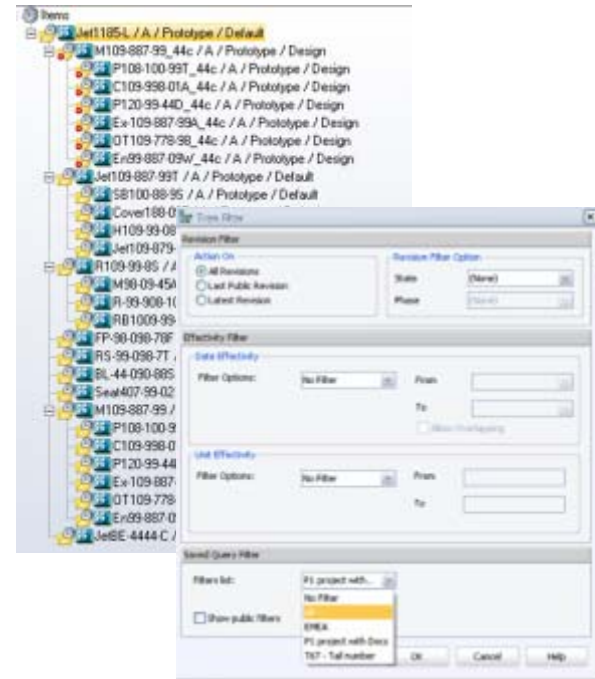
Items

Jet1185-L / A / Prototype / Default

M109-887-99_44c / A / Prototype / Design

P108-100-99T_44c / A / Prototype / Design

C109-998-01A_44c / A / Prototype / Design

P120-99-44D_44c / A / Prototype / Design

Ex-109-887-99A_44c / A / Prototype / Design

OT109-778-98_44c / A / Prototype / Design

En99-887-09W_44c / A / Prototype / Design

Jet109-887-99T / A / Prototype / Default

SB100-88-95 / A / Prototype / Default

Cover188-0

H109-99-08

Jet109-879

R109-99-8S / A

M98-09-45

R-99-908-1

RB1009-99

FP-98-098-78F

RS-99-098-7T

BL-44-090-885

Seal407-99-02

M109-887-99 /

P108-100-9

C109-998-0

P120-99-44

Ex-109-887

OT109-778

En99-887-0

JetBE-4444-C /

Tree Filter

Revision Filter

Action On

All Revisions

Last Public Revision

Latest Revision

Revision Filter Option

State (None)

Phase (None)

Effectivity Filter

Date Effectivity

Filter Options: No Filter

From

To

Allow Overlapping

Unit Effectivity

Filter Options: No Filter

From

To

Saved Query Filter

Filters list: P1 project with...

No Filter

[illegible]

EMEA

P1 project with Docs

T67 - Tail number

Show public filters

OK

Cancel

Help